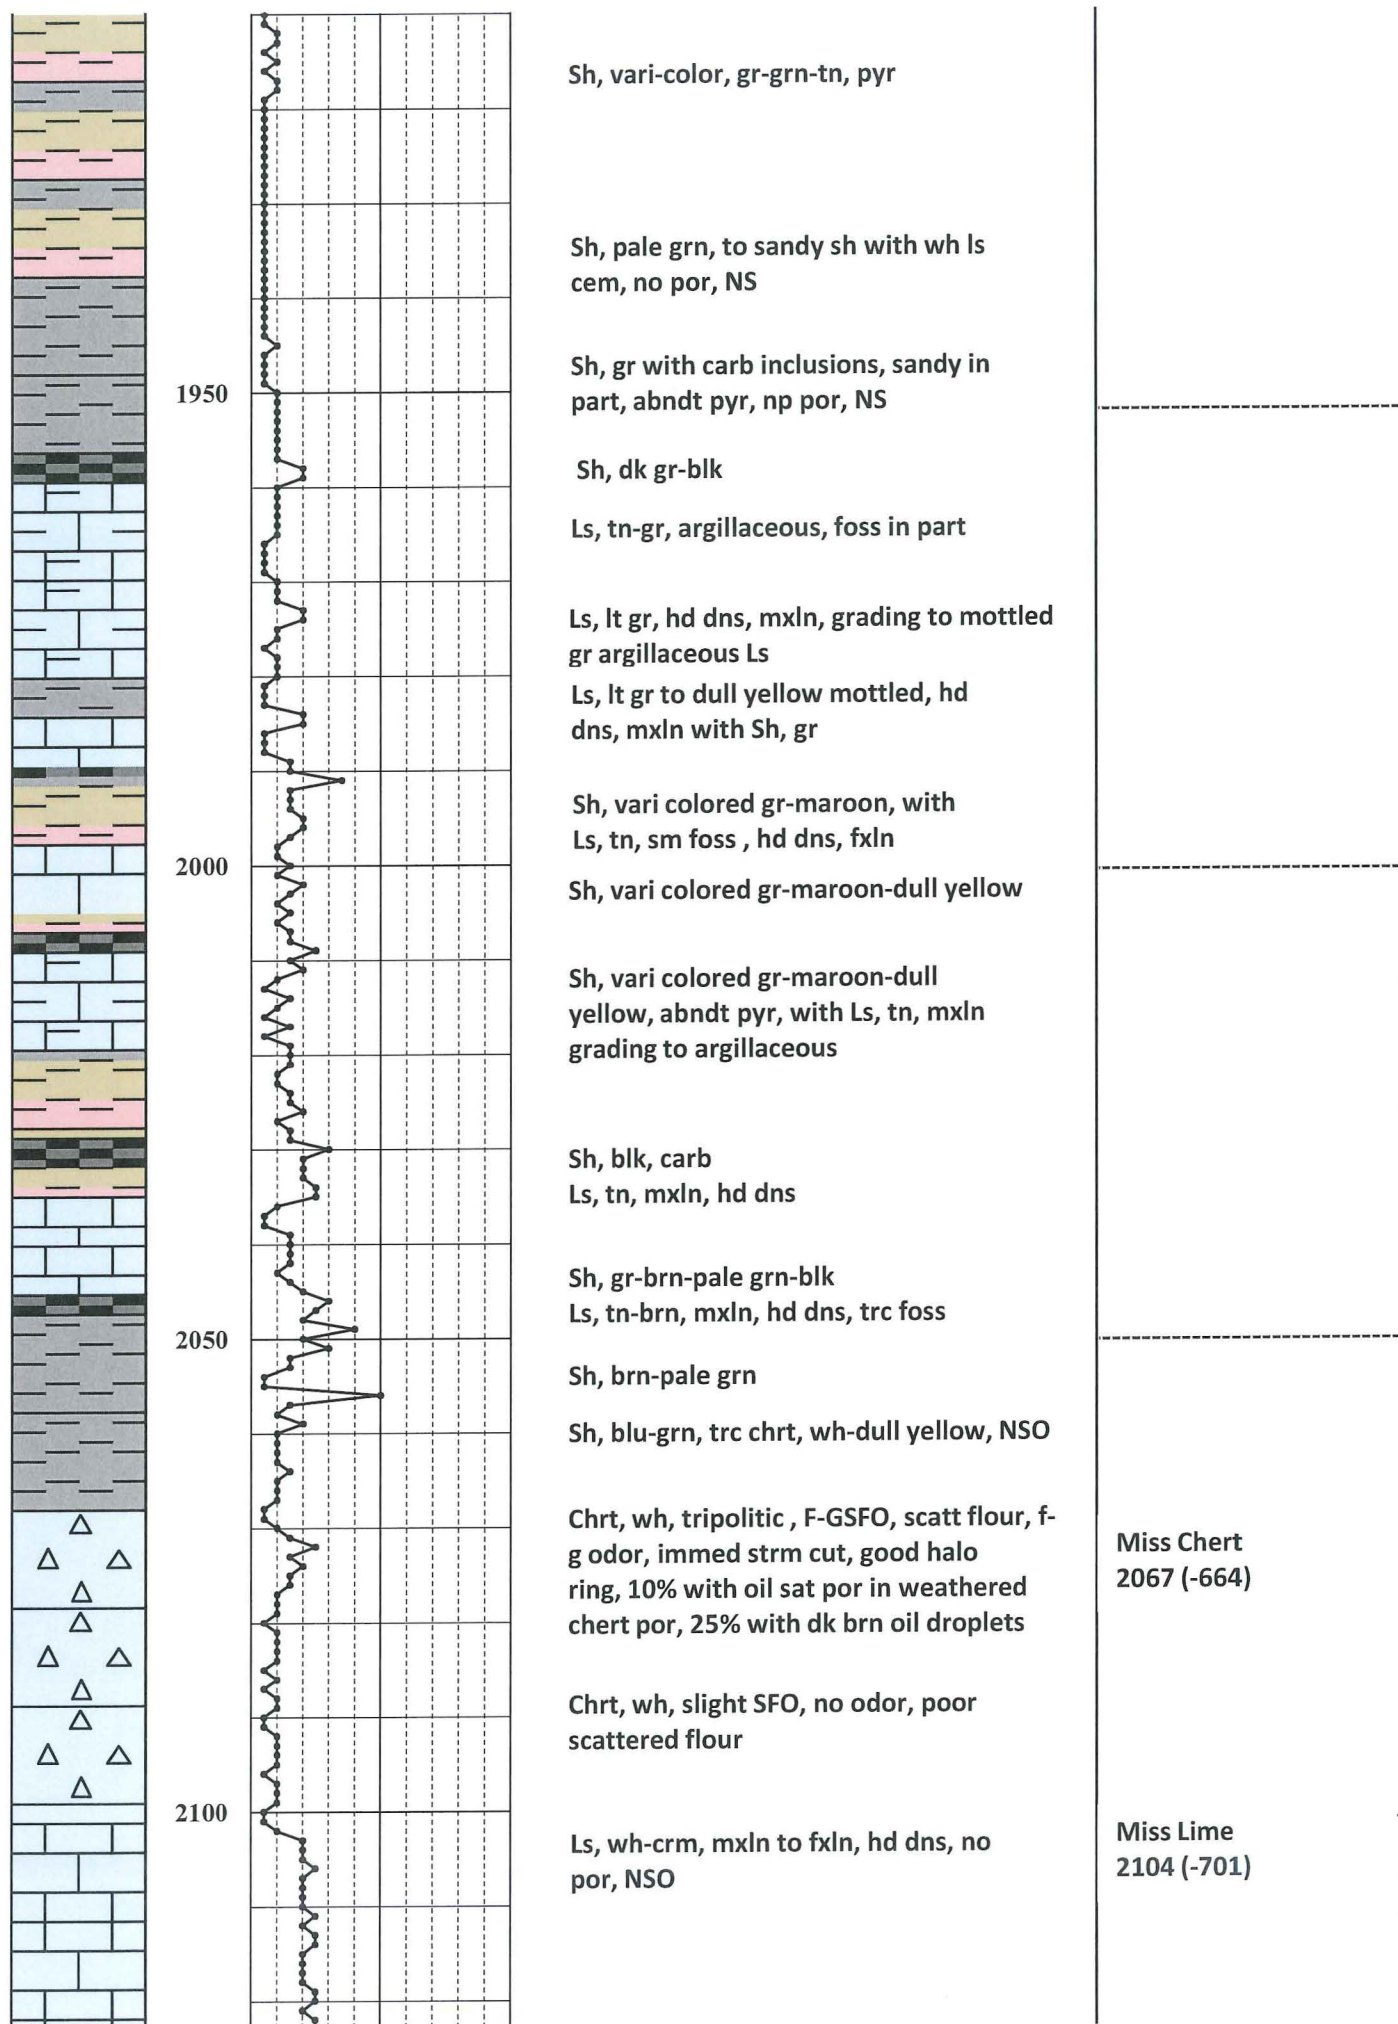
Sh, vari-color, gr-grn-tn, pyr

Sh, pale grn, to sandy sh with wh ls cem, no por, NS

Sh, gr with carb inclusions, sandy in part, abndt pyr, np por, NS

1950

Sh, dk gr-blk

Ls, tn-gr, argillaceous, foss in part

Ls, lt gr, hd dns, mxln, grading to mottled gr argillaceous Ls

Ls, lt gr to dull yellow mottled, hd dns, mxln with Sh, gr

Sh, vari colored gr-maroon, with Ls, tn, sm foss , hd dns, fxln

2000

Sh, vari colored gr-maroon-dull yellow

Sh, vari colored gr-maroon-dull yellow, abndt pyr, with Ls, tn, mxln grading to argillaceous

Sh, blk, carb
Ls, tn, mxln, hd dns

Sh, gr-brn-pale grn-blk
Ls, tn-brn, mxln, hd dns, trc foss

2050

Sh, brn-pale grn

Sh, blu-grn, trc chrt, wh-dull yellow, NSO

Chrt, wh, tripolitic , F-GSFO, scatt flour, f-g odor, immed strm cut, good halo ring, 10% with oil sat por in weathered chert por, 25% with dk brn oil droplets

Miss Chert
2067 (-664)

Chrt, wh, slight SFO, no odor, poor scattered flour

2100

Ls, wh-crm, mxln to fxln, hd dns, no por, NSO

Miss Lime
2104 (-701)